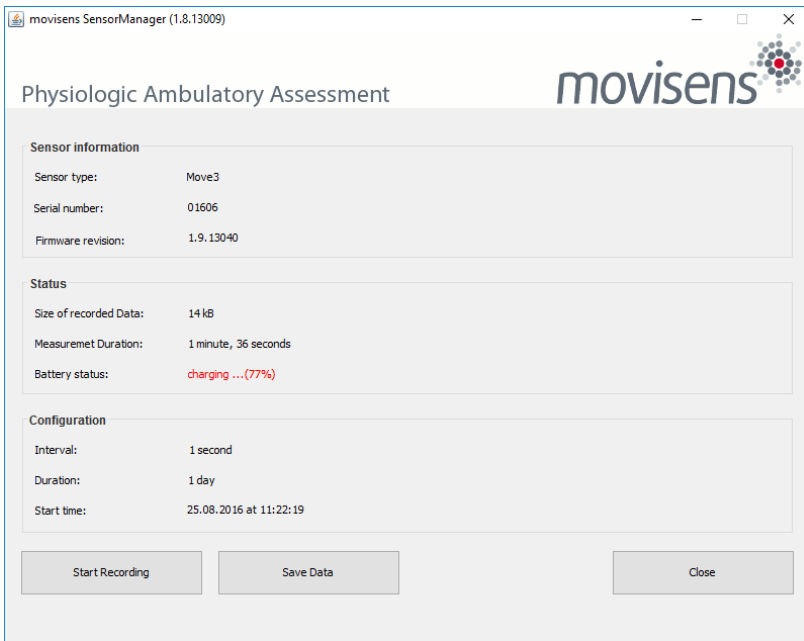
movisens SensorManager (1.8.13009)

Physiologic Ambulatory Assessment

movisens

Sensor information

Sensor type: Move3

Serial number: 01606

Firmware revision: 1.9.13040

Status

Size of recorded Data: 14 kB

Measuremet Duration: 1 minute, 36 seconds

Battery status: charging ...(77%)

Configuration

Interval: 1 second

Duration: 1 day

Start time: 25.08.2016 at 11:22:19

Start Recording

Save Data

Close